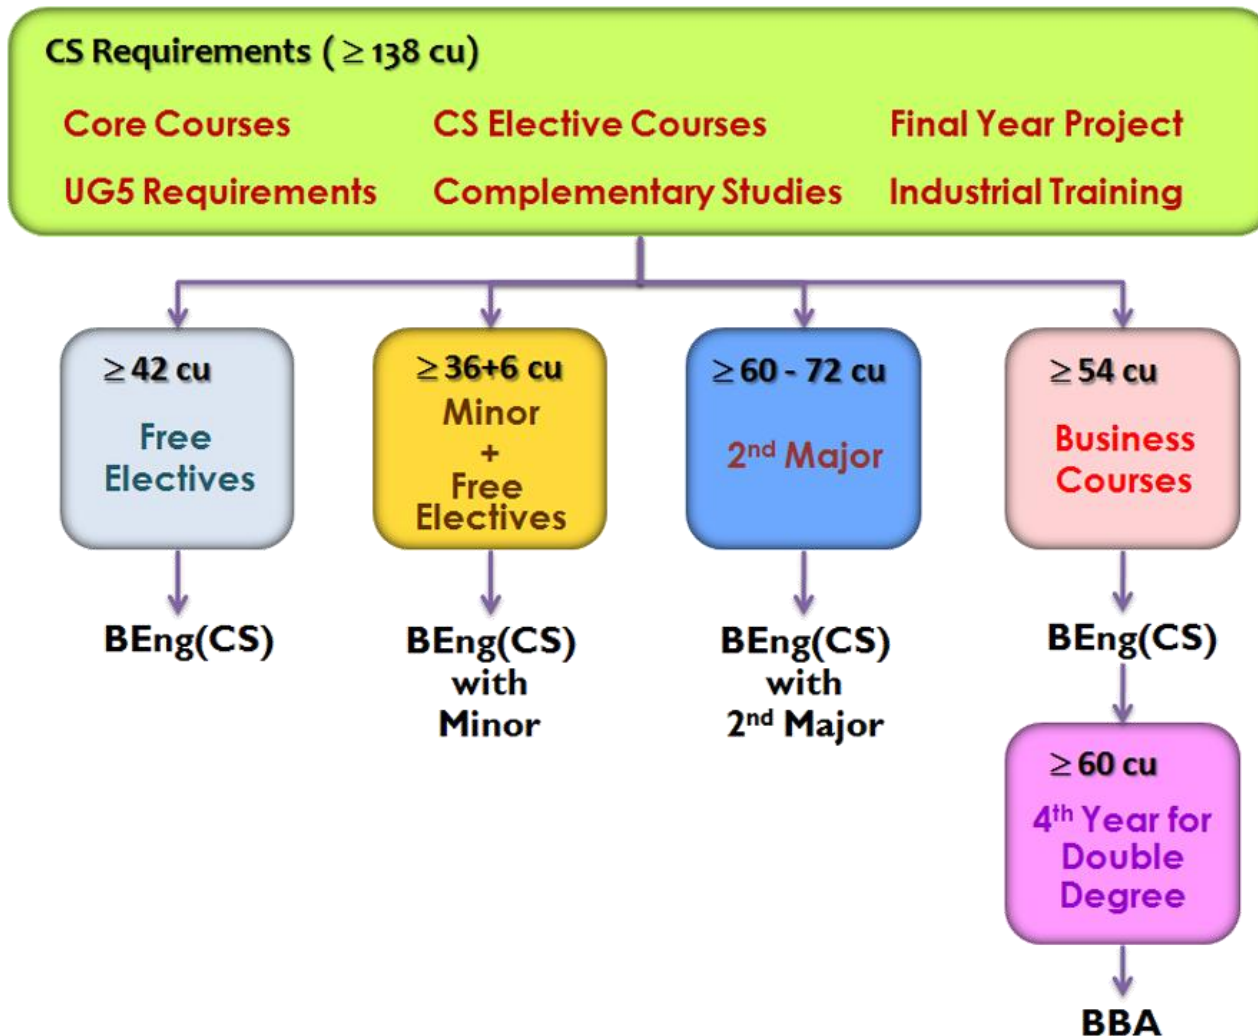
CS Requirements ( $\geq$ 138 cu)

Core Courses

CS Elective Courses

Final Year Project

UG5 Requirements

Complementary Studies

Industrial Training

$\geq$ 42 cu

Free Electives

$\geq$ 36+6 cu

Minor + Free Electives

$\geq$ 60 - 72 cu

2nd Major

$\geq$ 54 cu

Business Courses

BEng(CS)

BEng(CS) with Minor

BEng(CS) with 2nd Major

BEng(CS)

$\geq$ 60 cu

4th Year for Double Degree

BBA